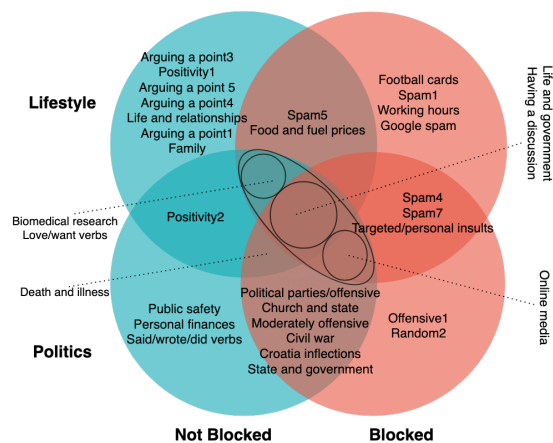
Lifestyle

Arguing a point3
Positivity1
Arguing a point 5
Arguing a point4
Life and relationships
Arguing a point1
Family

Spam5
Food and fuel prices

Football cards
Spam1
Working hours
Google spam

Life and government
Having a discussion

Biomedical research
Love/want verbs

Positivity2

Spam4
Spam7
Targeted/personal insults

Death and illness

Online media

Public safety
Personal finances
Said/wrote/did verbs

Political parties/offensive
Church and state
Moderately offensive
Civil war
Croatia inflections
State and government

Offensive1
Random2

Politics

Not Blocked

Blocked